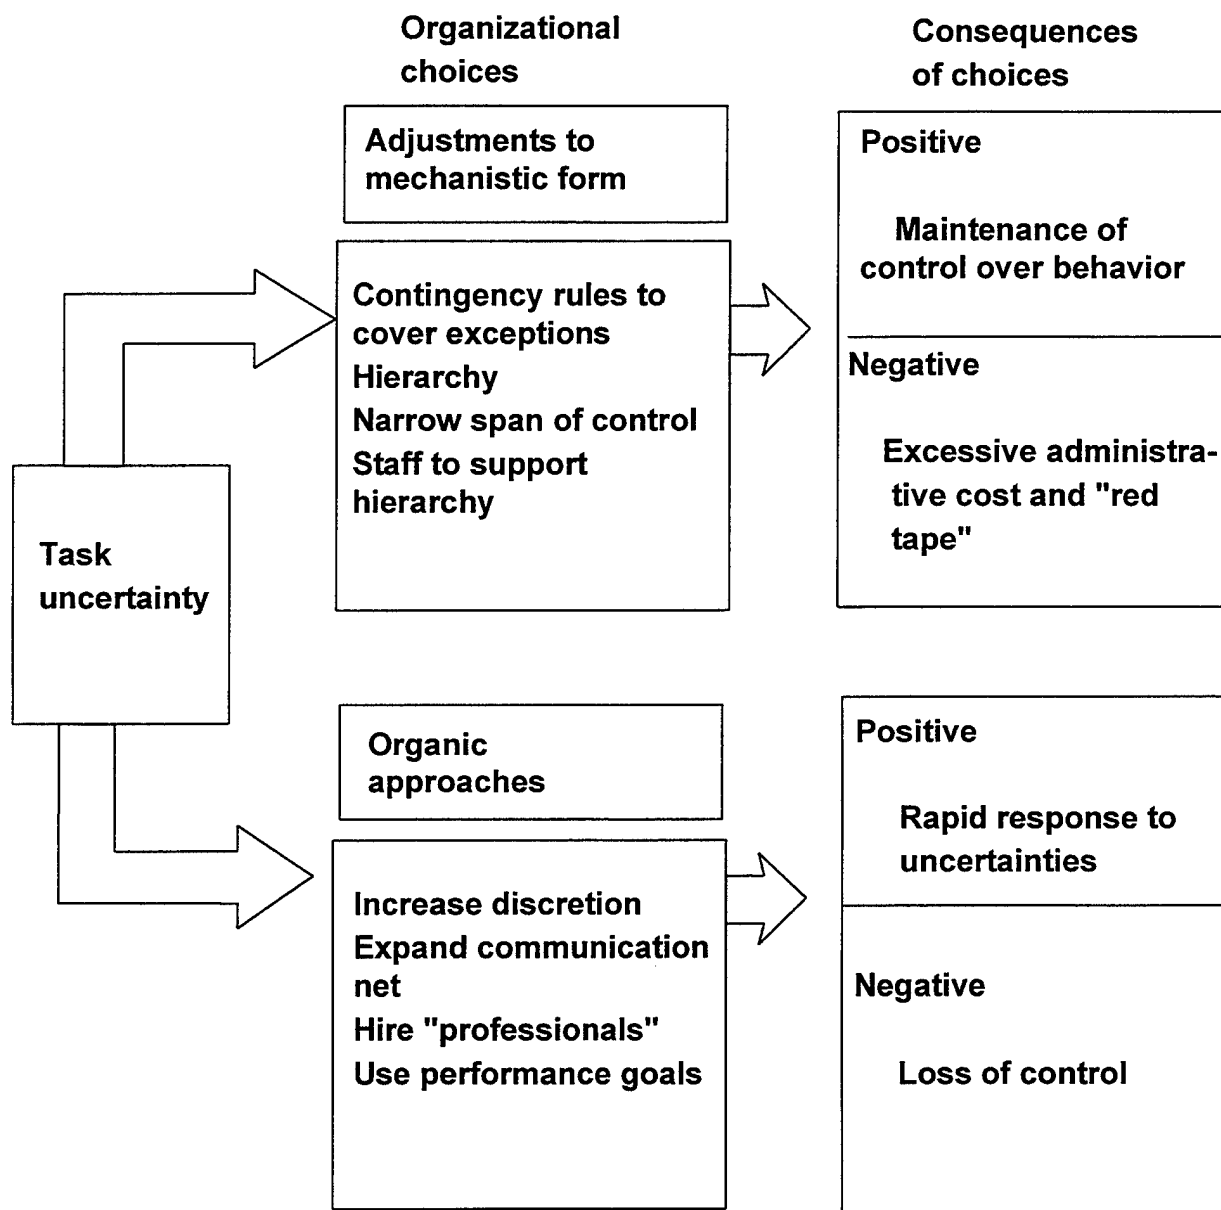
Organizational choices

Consequences of choices

Adjustments to mechanistic form

Contingency rules to cover exceptions
Hierarchy
Narrow span of control
Staff to support hierarchy

Positive

Maintenance of control over behavior

Negative

Excessive administrative cost and "red tape"

Task uncertainty

Organic approaches

Increase discretion
Expand communication net
Hire "professionals"
Use performance goals

Positive

Rapid response to uncertainties

Negative

Loss of control